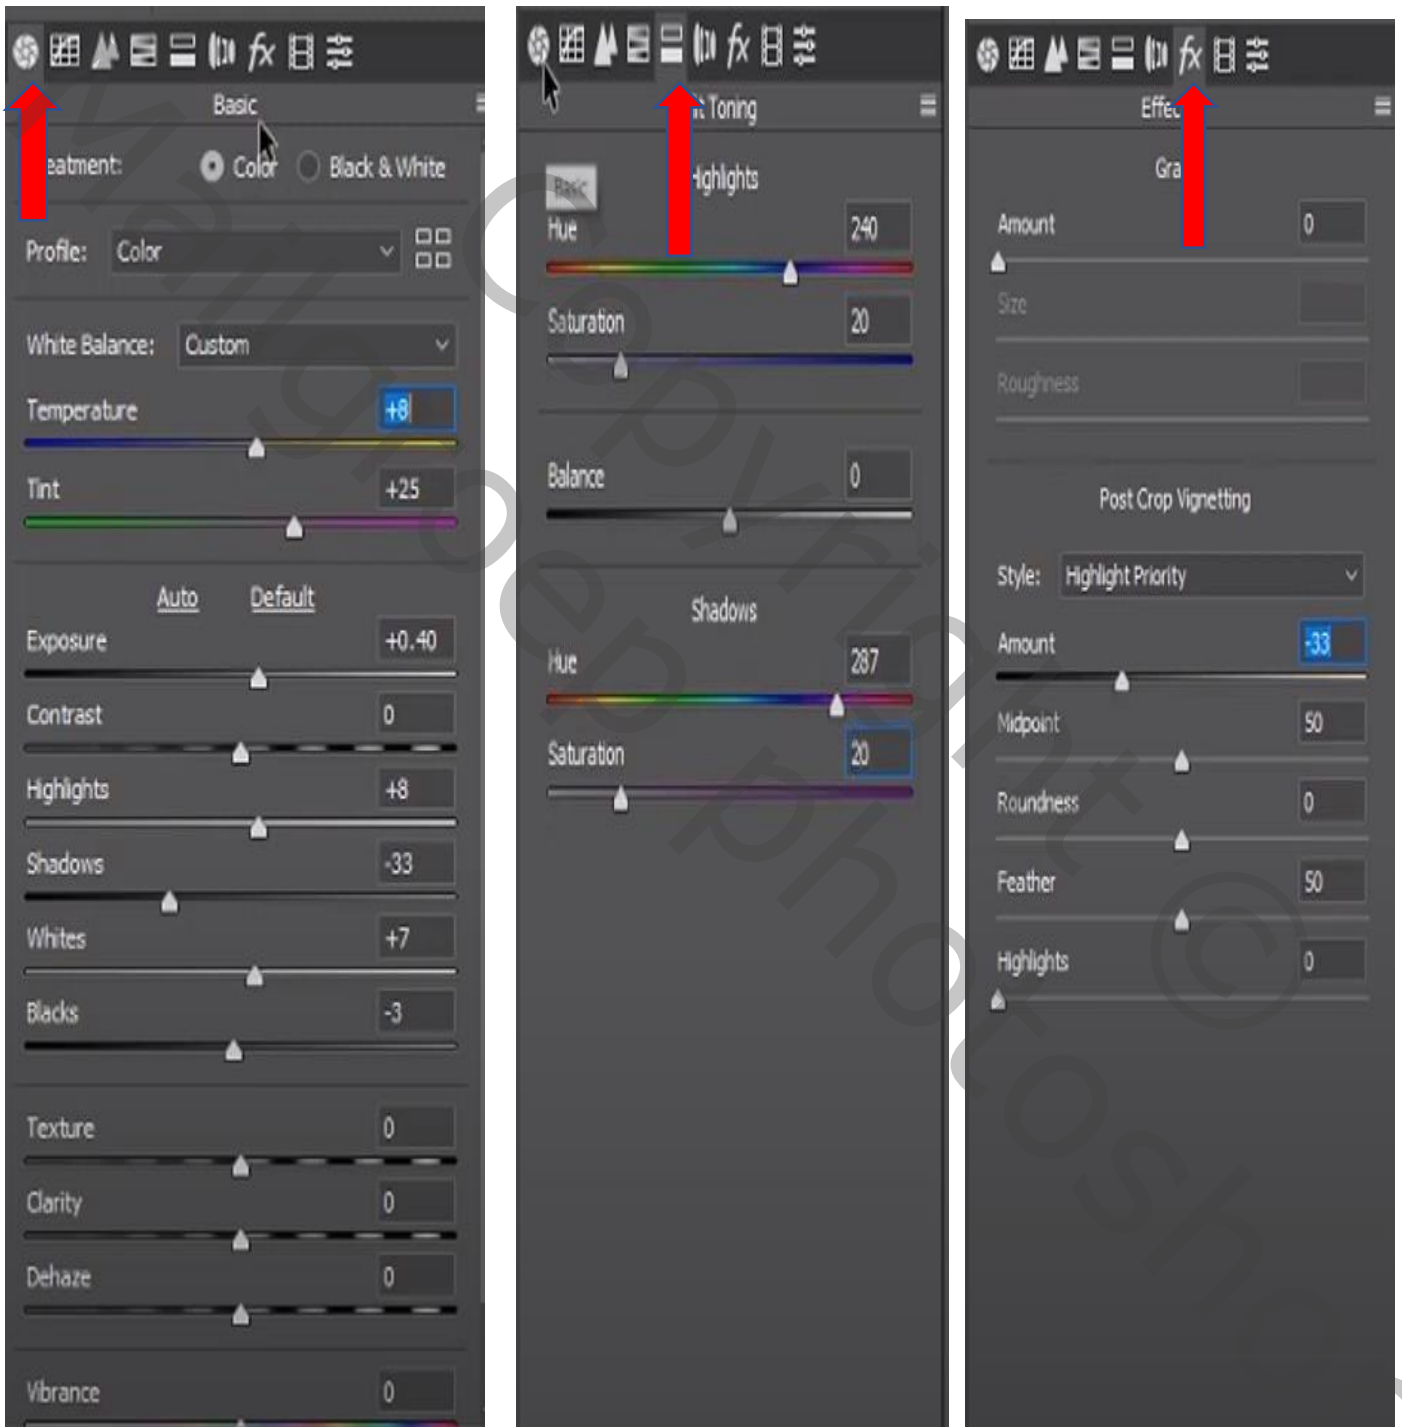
Basic

eatment: Color Black & White

Profile: Color

White Balance: Custom

Temperature +8

Tint +25

Auto Default

Exposure +0.40

Contrast 0

Highlights +8

Shadows -33

Whites +7

Blacks -3

Texture 0

Clarity 0

Dehaze 0

Vibrance 0

t Toning

Basic

Highlights

Hue 240

Saturation 20

Balance 0

Shadows

Hue 287

Saturation 20

Effec

Gra

Amount 0

Size

Roughness

Post Crop Vignetting

Style: Highlight Priority

Amount -33

Midpoint 50

Roundness 0

Feather 50

Highlights 0

www.psd-dude.com Copyright ©